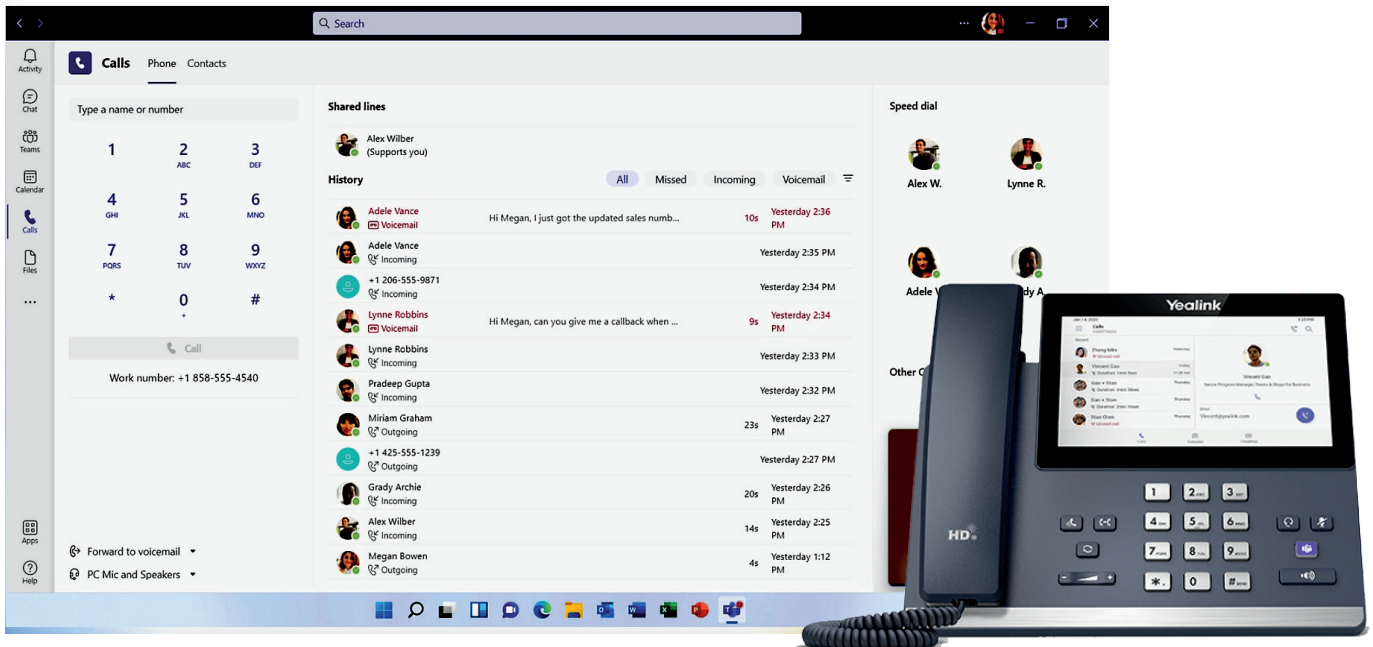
Search

Activity
Chat
Teams
Calendar
Calls
Files
...
Apps
Help

Calls Phone Contacts

Type a name or number

1
2 ABC
3 DEF
4 GHI
5 JKL
6 MNO
7 PQRS
8 TUV
9 WXYZ
*
0 +
#

Call

Work number: +1 858-555-4540

Forward to voicemail
PC Mic and Speakers

Shared lines

Alex Wilber
(Supports you)

History

All Missed Incoming Voicemail

| | | | |
|---|---|---|---|
| Adele Vance Voicemail | Hi Megan, I just got the updated sales numb... | 10s | Yesterday 2:36 PM |
| Adele Vance Incoming | | | Yesterday 2:35 PM |
| +1 206-555-9871 Incoming | | | Yesterday 2:34 PM |
| Lynne Robbins Voicemail | Hi Megan, can you give me a callback when ... | 9s | Yesterday 2:34 PM |
| Lynne Robbins Incoming | | | Yesterday 2:33 PM |
| Pradeep Gupta Incoming | | | Yesterday 2:32 PM |
| Miriam Graham Outgoing | | 23s | Yesterday 2:27 PM |
| +1 425-555-1239 Outgoing | | | Yesterday 2:27 PM |
| Grady Archie Incoming | | 20s | Yesterday 2:26 PM |
| Alex Wilber Incoming | | 14s | Yesterday 2:25 PM |
| Megan Bowen Outgoing | | 4s | Yesterday 1:12 PM |

Speed dial

Alex W.
Lynne R.
Adele V
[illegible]dy A

Other C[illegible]

Yealink

Calls
Vincent Gao

HD

1
2 ABC
3 DEF
4 GHI
5 JKL
6 MNO
7 PQRS
8 TUV
9 WXYZ
*.
0
# SEND